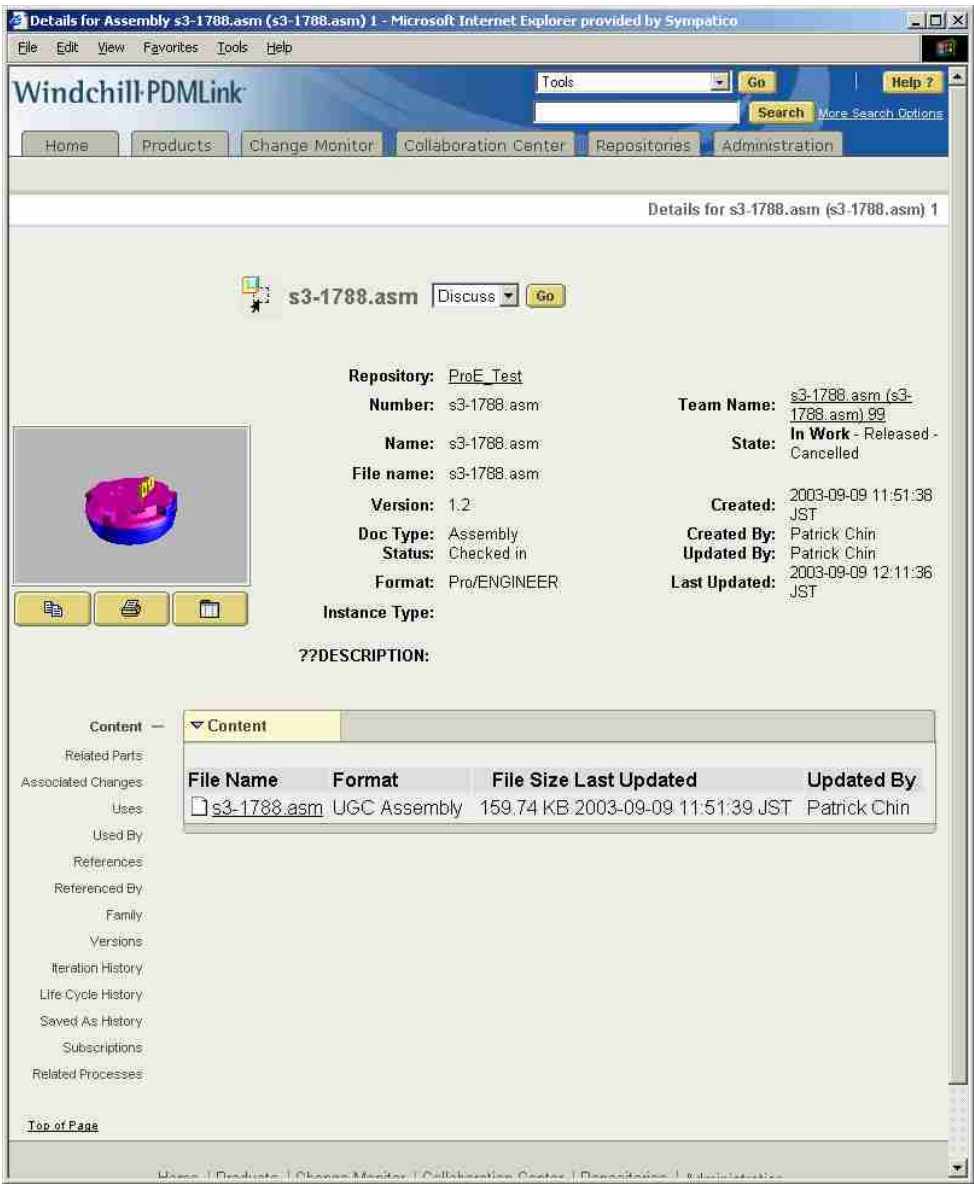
Details for Assembly s3-1788.asm (s3-1788.asm) 1 - Microsoft Internet Explorer provided by Sympatico

File Edit View Favorites Tools Help

Windchill PDMLink

Tools Go Help ?

Search More Search Options

Home Products Change Monitor Collaboration Center Repositories Administration

Details for s3-1788.asm (s3-1788.asm) 1

s3-1788.asm Discuss Go

Repository: ProE_Test
Number: s3-1788.asm
Name: s3-1788.asm
File name: s3-1788.asm
Version: 1.2
Doc Type: Assembly
Status: Checked in
Format: Pro/ENGINEER
Instance Type:
??DESCRIPTION:

Team Name: s3-1788.asm (s3-1788.asm) 99
State: In Work - Released - Cancelled
Created: 2003-09-09 11:51:38 JST
Created By: Patrick Chin
Updated By: Patrick Chin
Last Updated: 2003-09-09 12:11:36 JST

Content —
Related Parts
Associated Changes
Uses
Used By
References
Referenced By
Family
Versions
Iteration History
Life Cycle History
Saved As History
Subscriptions
Related Processes

Content

| File Name | Format | File Size | Last Updated | Updated By |
|---|---|---|---|---|
| s3-1788.asm | UGC Assembly | 159.74 KB | 2003-09-09 11:51:39 JST | Patrick Chin |

Top of Page

Home | Products | Change Monitor | Collaboration Center | Repositories | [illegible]